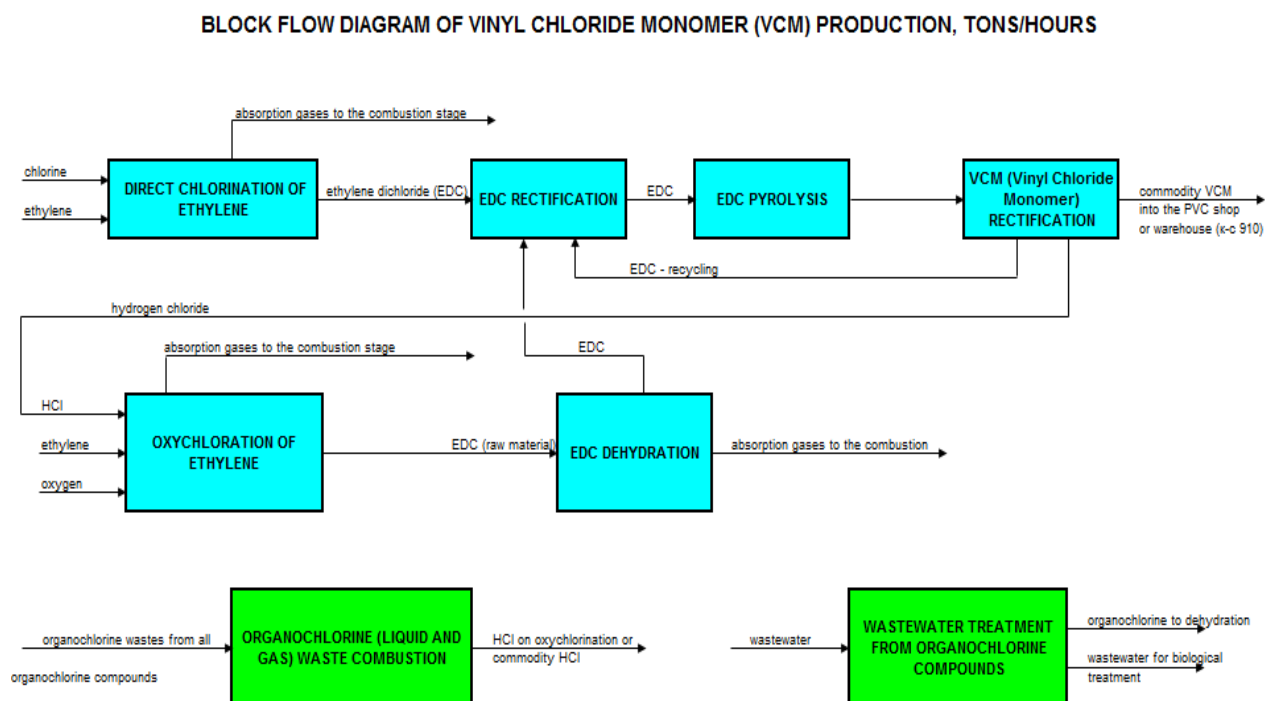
BLOCK FLOW DIAGRAM OF VINYL CHLORIDE MONOMER (VCM) PRODUCTION, TONS/HOURS

absorption gases to the combustion stage

chlorine

ethylene

DIRECT CHLORINATION OF ETHYLENE

ethylene dichloride (EDC)

EDC RECTIFICATION

EDC

EDC PYROLYSIS

VCM (Vinyl Chloride Monomer) RECTIFICATION

commodity VCM into the PVC shop or warehouse (к-с 910)

EDC - recycling

hydrogen chloride

absorption gases to the combustion stage

EDC

HCl

ethylene

oxygen

OXYCHLORATION OF ETHYLENE

EDC (raw material)

EDC DEHYDRATION

absorption gases to the combustion

organochlorine wastes from all

organochlorine compounds

ORGANOCHLORINE (LIQUID AND GAS) WASTE COMBUSTION

HCl on oxychlorination or commodity HCl

wastewater

WASTEWATER TREATMENT FROM ORGANOCHLORINE COMPOUNDS

organochlorine to dehydration

wastewater for biological treatment